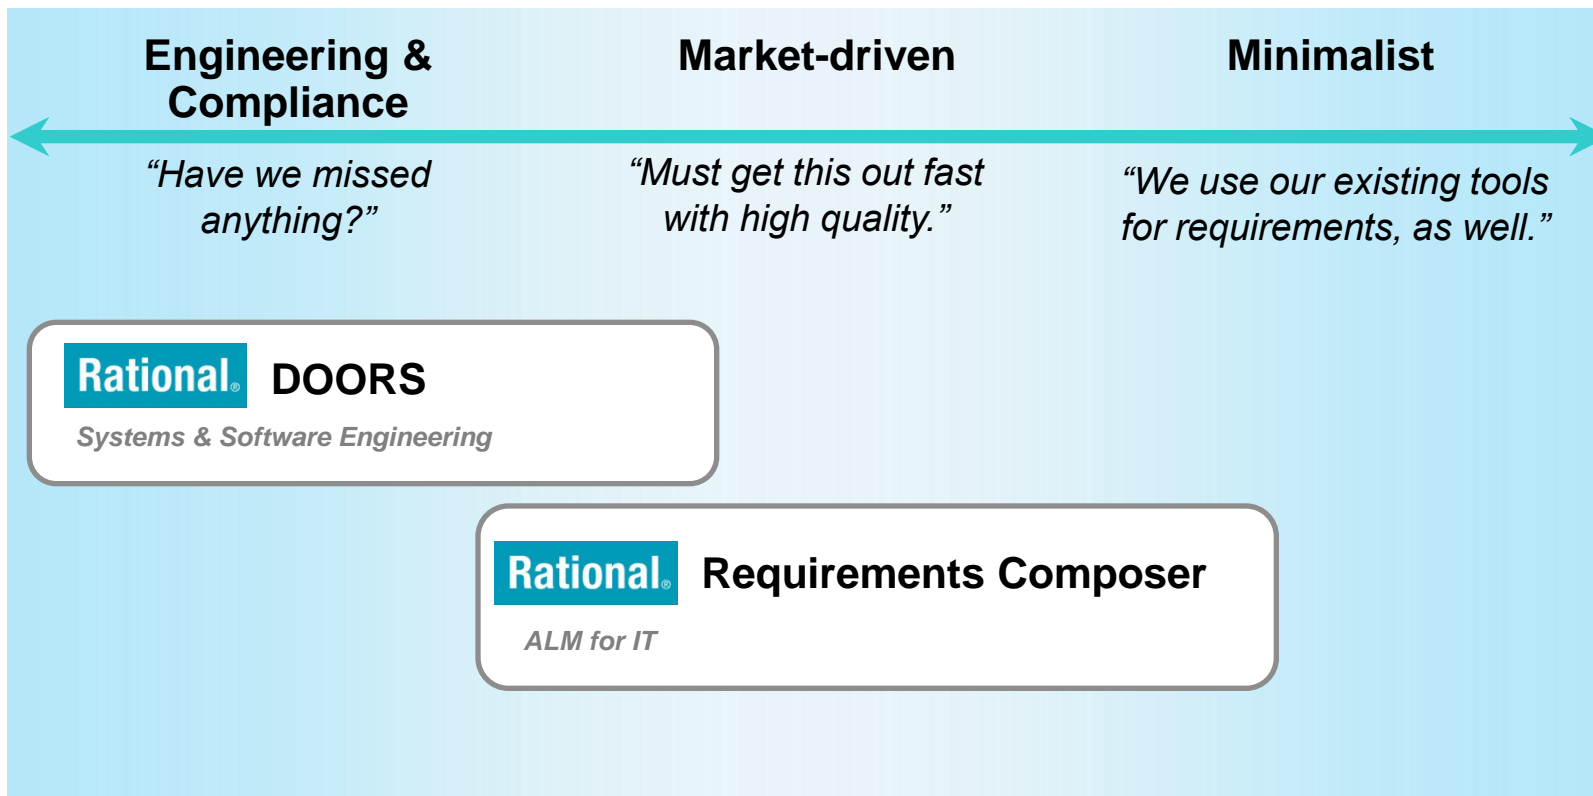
Engineering & Compliance

Market-driven

Minimalist

“Have we missed anything?”

“Must get this out fast with high quality.”

“We use our existing tools for requirements, as well.”

Rational® DOORS

Systems & Software Engineering

Rational® Requirements Composer

ALM for IT